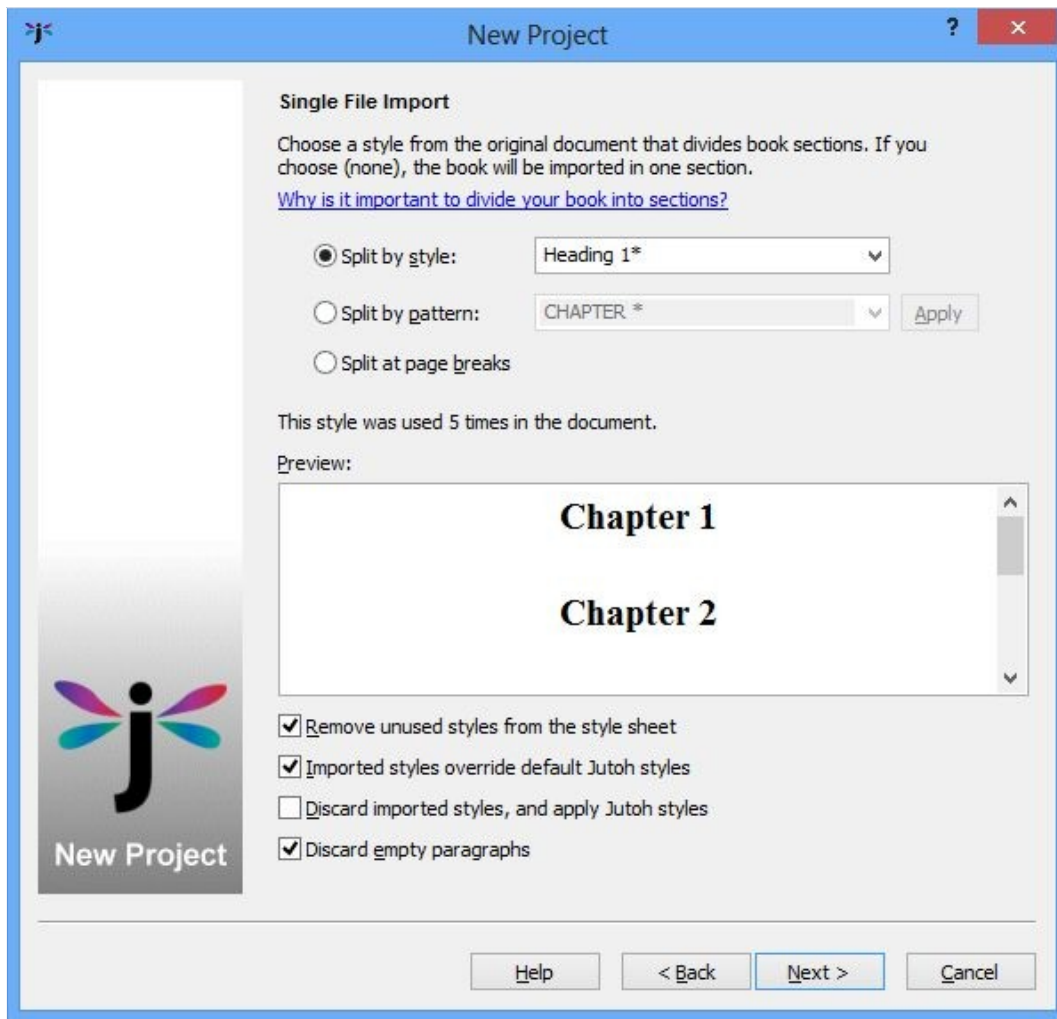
New Project

?

×

Single File Import

Choose a style from the original document that divides book sections. If you choose (none), the book will be imported in one section.

Why is it important to divide your book into sections?

Split by style: Heading 1*

Split by pattern: CHAPTER * Apply

Split at page breaks

This style was used 5 times in the document.

Preview:

Chapter 1

Chapter 2

New Project

Remove unused styles from the style sheet

Imported styles override default Jutoh styles

Discard imported styles, and apply Jutoh styles

Discard empty paragraphs

Help

< Back

Next >

Cancel